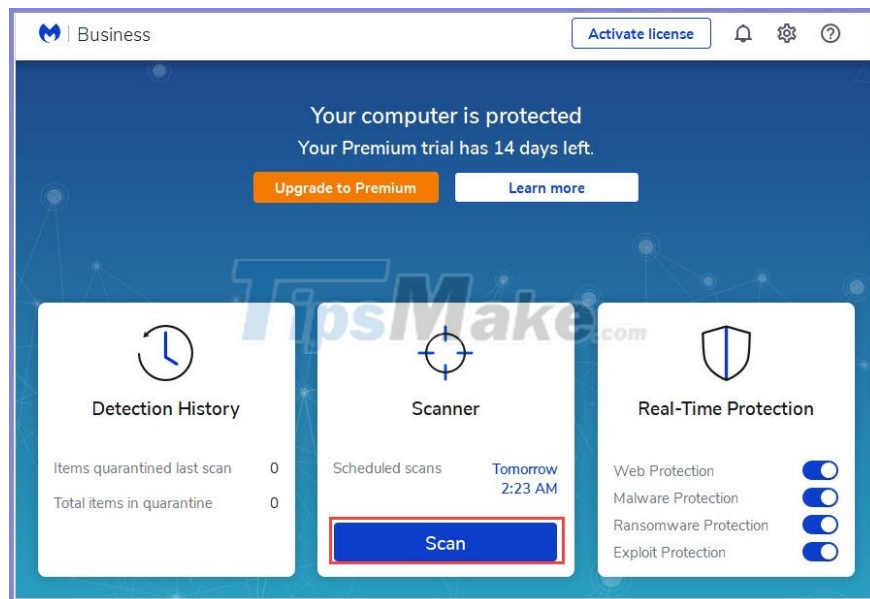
Business

Activate license

Your computer is protected
Your Premium trial has 14 days left.

Upgrade to Premium
Learn more

TipsMake.com

Detection History

Items quarantined last scan 0
Total items in quarantine 0

Scanner

Scheduled scans Tomorrow 2:23 AM

Scan

Real-Time Protection

Web Protection
Malware Protection
Ransomware Protection
Exploit Protection